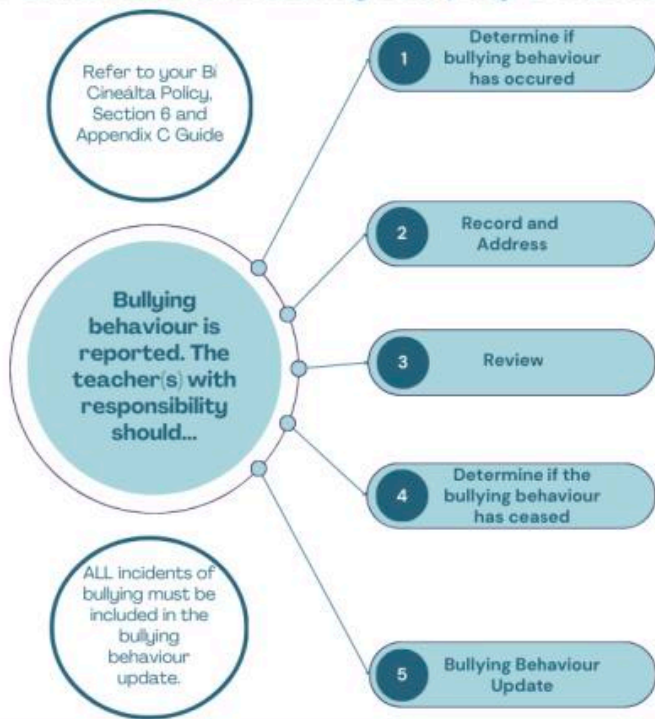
Refer to your Bi Cineálta Policy, Section 6 and Appendix C Guide

Bullying behaviour is reported. The teacher(s) with responsibility should...

ALL incidents of bullying must be included in the bullying behaviour update.

1 Determine if bullying behaviour has occured

2 Record and Address

3 Review

4 Determine if the bullying behaviour has ceased

5 Bullying Behaviour Update